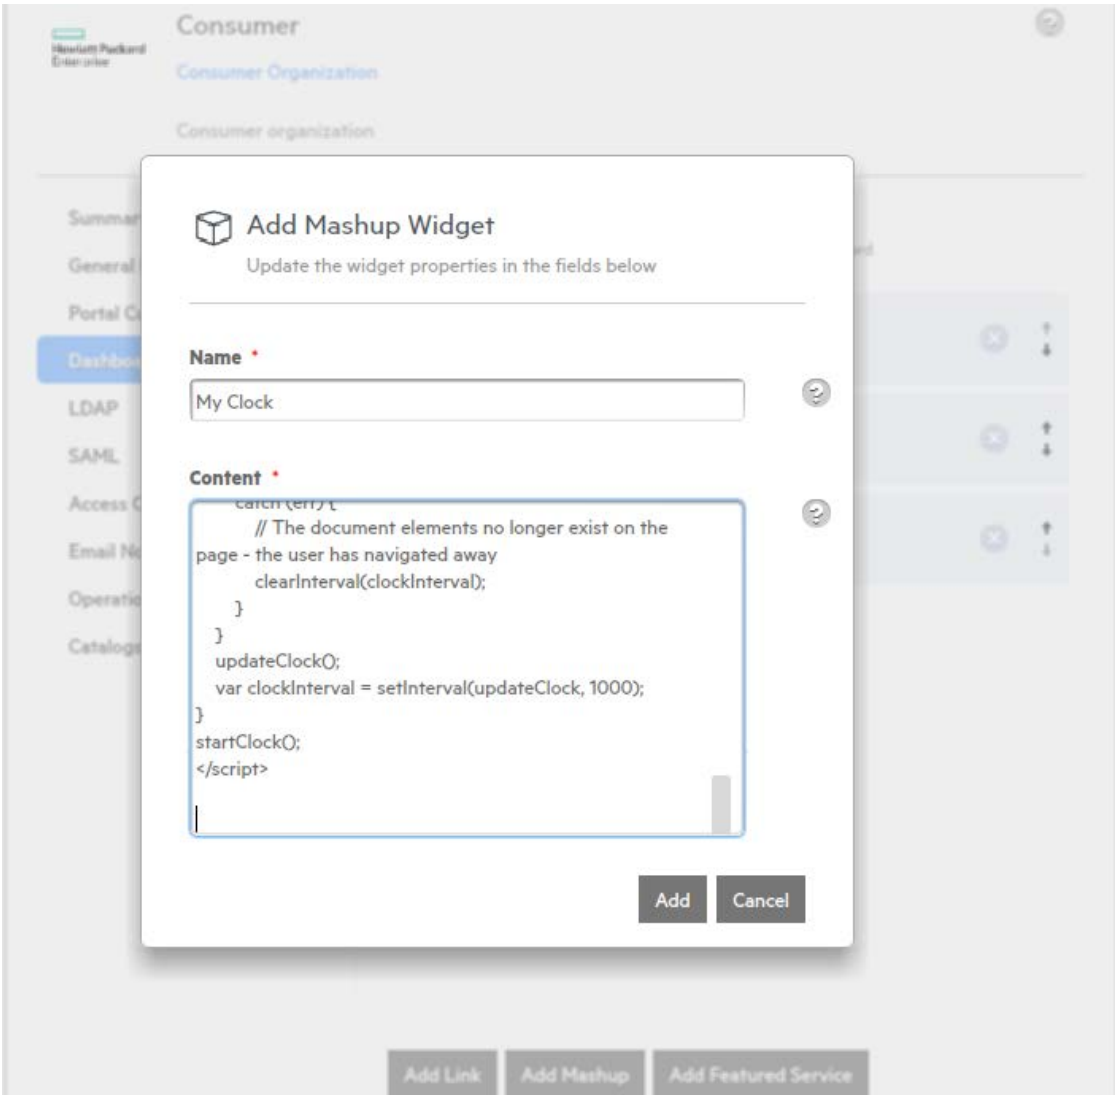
Hewlett Packard Enterprise

Consumer

Consumer Organization

Consumer organization

Summar
General
Portal C
Dashbo
LDAP
SAML
Access
Email N
Operati
Catalog

Add Mashup Widget

Update the widget properties in the fields below

Name *

My Clock

Content *

catch (err) {
// The document elements no longer exist on the page - the user has navigated away
clearInterval(clockInterval);
}
}
updateClock();
var clockInterval = setInterval(updateClock, 1000);
}
startClock();
</script>

Add

Cancel

Add Link

Add Mashup

Add Featured Service